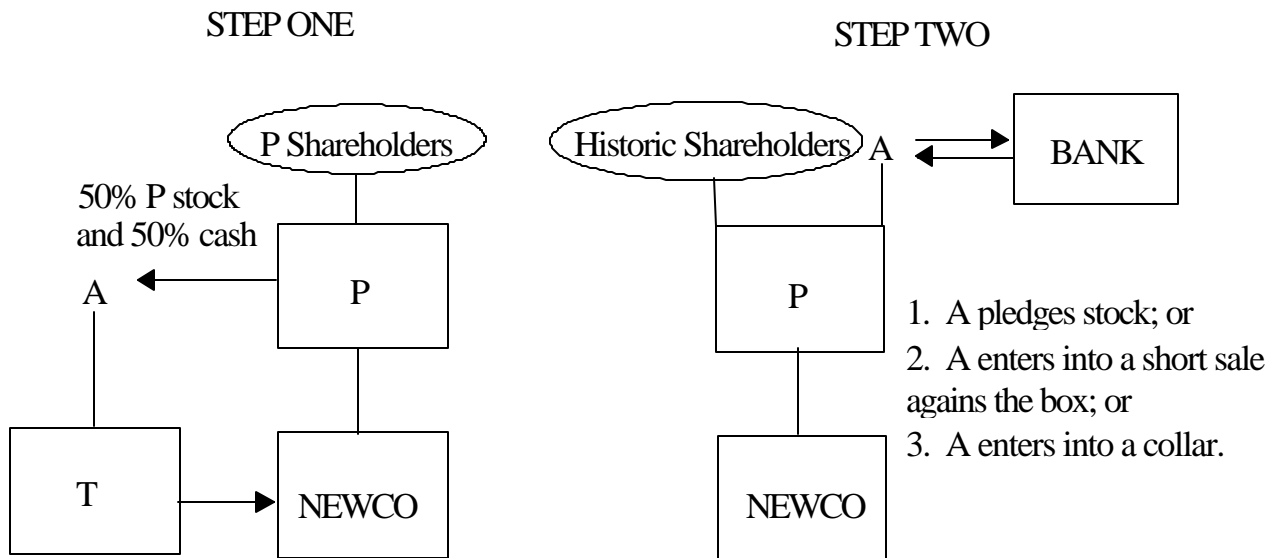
STEP ONE

P Shareholders

50% P stock and 50% cash

A

P

T

NEWCO

STEP TWO

Historic Shareholders

A

BANK

P

NEWCO

1. A pledges stock; or
2. A enters into a short sale agains the box; or
3. A enters into a collar.